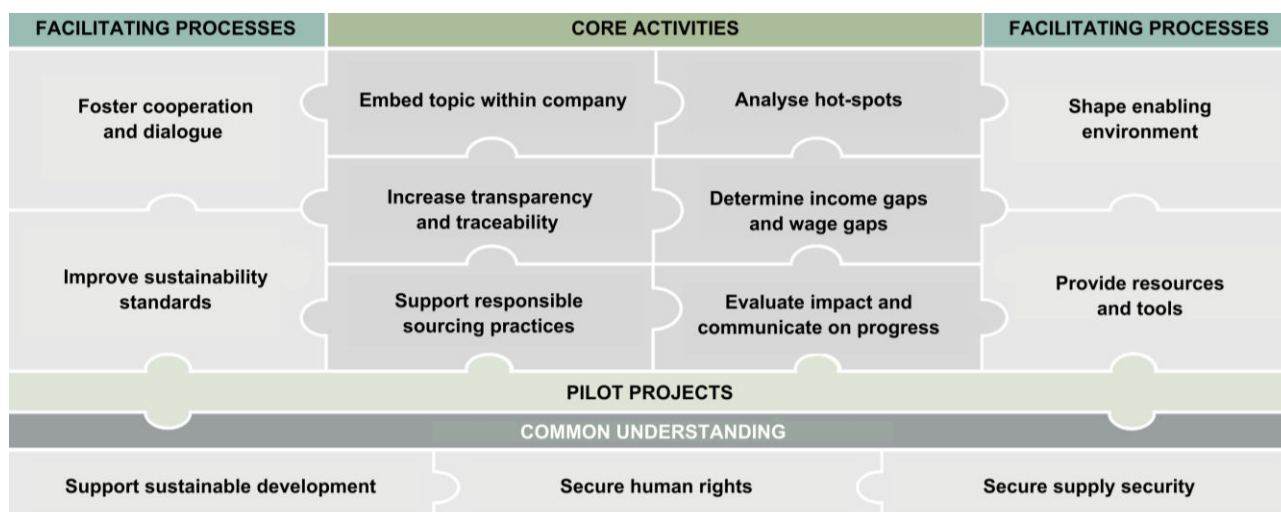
FACILITATING PROCESSES

CORE ACTIVITIES

FACILITATING PROCESSES

Foster cooperation and dialogue

Embed topic within company

Analyse hot-spots

Shape enabling environment

Increase transparency and traceability

Determine income gaps and wage gaps

Improve sustainability standards

Support responsible sourcing practices

Evaluate impact and communicate on progress

Provide resources and tools

PILOT PROJECTS

COMMON UNDERSTANDING

Support sustainable development

Secure human rights

Secure supply security